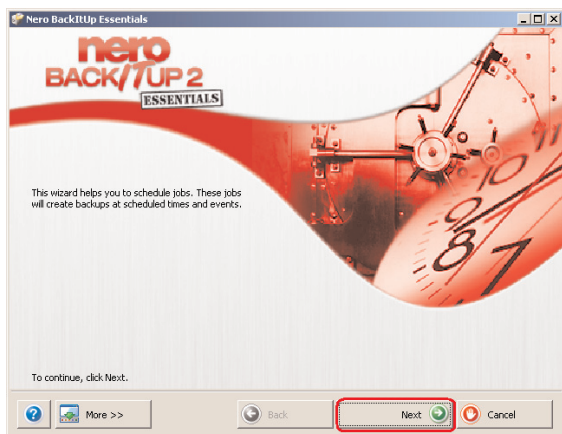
Nero BackItUp Essentials

nero
BACK/TUP 2
ESSENTIALS

This wizard helps you to schedule jobs. These jobs will create backups at scheduled times and events.

To continue, click Next.

?
More >>
Back
Next
Cancel